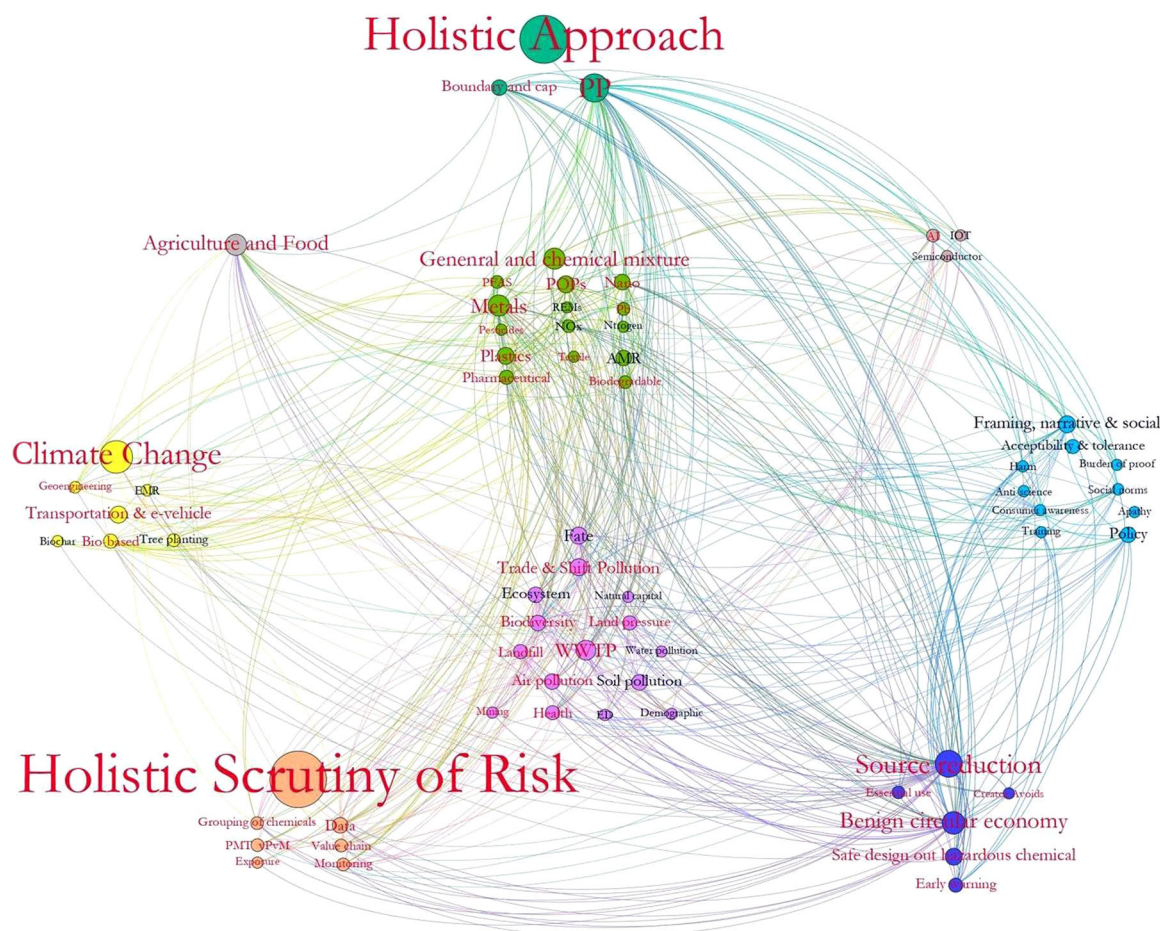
Holistic Approach
Boundary and cap
PP
Agriculture and Food
Genenral and chemical mixture
PFAS
POPs
Nano
Metals
REMs
P
Pesticides
NOx
Nitrogen
Plastics
Textile
AMR
Pharmaceutical
Biodegradable
AI
IOT
Semiconductor
Framing, narrative & social
Acceptibility & tolerance
Harm
Burden of proof
Anti-science
Social norms
Consumer awareness
Apathy
Training
Policy
Climate Change
Geoengineering
EMR
Transportation & e-vehicle
Biochar
Bio-based
Tree planting
Fate
Trade & Shift Pollution
Ecosystem
Natural capital
Biodiversity
Land pressure
Landfill
WWTP
Water pollution
Air pollution
Soil pollution
Mining
Health
ED
Demographic
Holistic Scrutiny of Risk
Grouping of chemicals
Data
PMT/vPvM
Value chain
Exposure
Monitoring
Source reduction
Essential use
Create voids
Benign circular economy
Safe design out hazardous chemical
Early warning